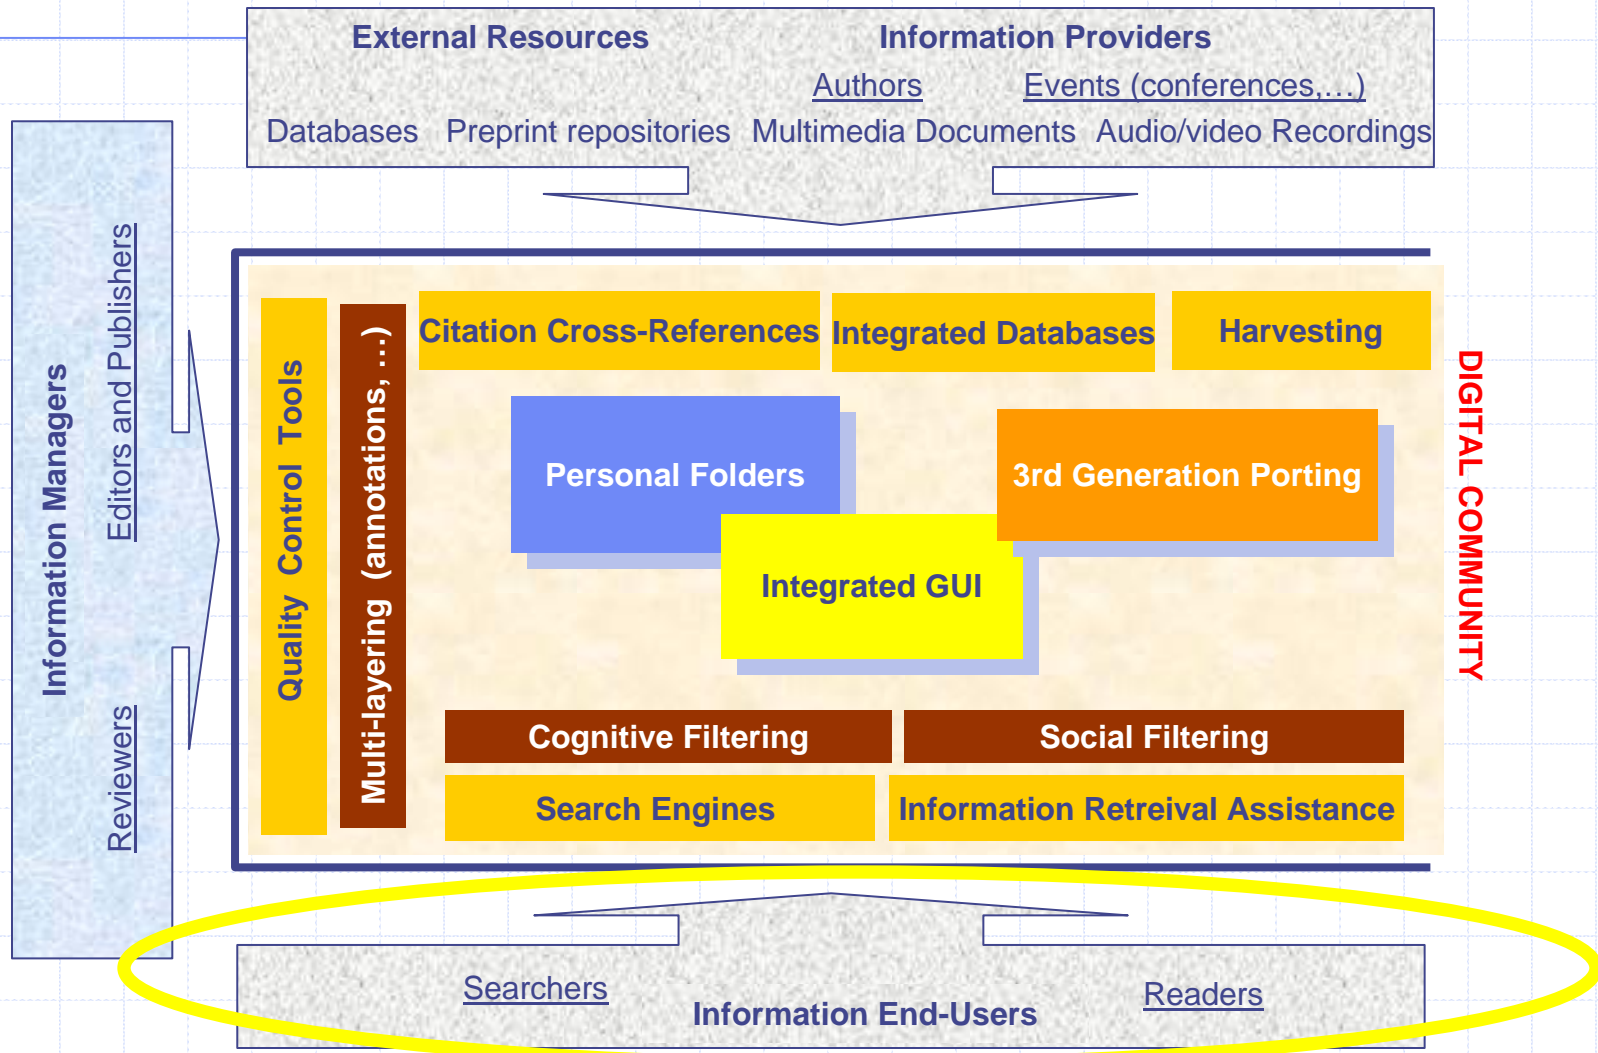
External Resources

Information Providers

Authors

Events (conferences,…)

Databases Preprint repositories Multimedia Documents Audio/video Recordings

Information Managers

Editors and Publishers

Reviewers

Quality Control Tools

Multi-layering (annotations, …)

Citation Cross-References

Integrated Databases

Harvesting

Personal Folders

3rd Generation Porting

Integrated GUI

DIGITAL COMMUNITY

Cognitive Filtering

Social Filtering

Search Engines

Information Retreival Assistance

Searchers

Information End-Users

Readers